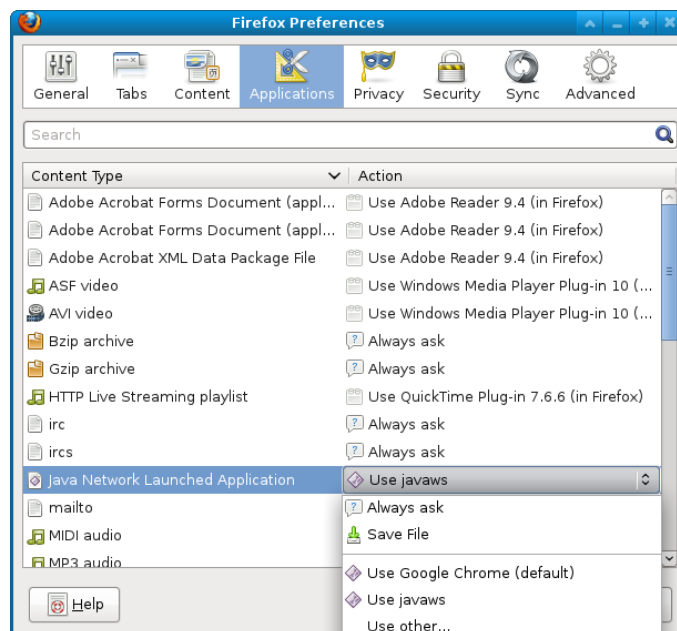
Firefox Preferences

General Tabs Content Applications Privacy Security Sync Advanced

Search

| Content Type | Action |
|---|---|
| Adobe Acrobat Forms Document (appl... | Use Adobe Reader 9.4 (in Firefox) |
| Adobe Acrobat Forms Document (appl... | Use Adobe Reader 9.4 (in Firefox) |
| Adobe Acrobat XML Data Package File | Use Adobe Reader 9.4 (in Firefox) |
| ASF video | Use Windows Media Player Plug-in 10 (... |
| AVI video | Use Windows Media Player Plug-in 10 (... |
| Bzip archive | Always ask |
| Gzip archive | Always ask |
| HTTP Live Streaming playlist | Use QuickTime Plug-in 7.6.6 (in Firefox) |
| irc | Always ask |
| ircs | Always ask |
| Java Network Launched Application | Use javaws |
| mailto | Always ask |
| MIDI audio | Save File |
| MP3 audio | |

Use Google Chrome (default)
Use javaws
Use other...

Help